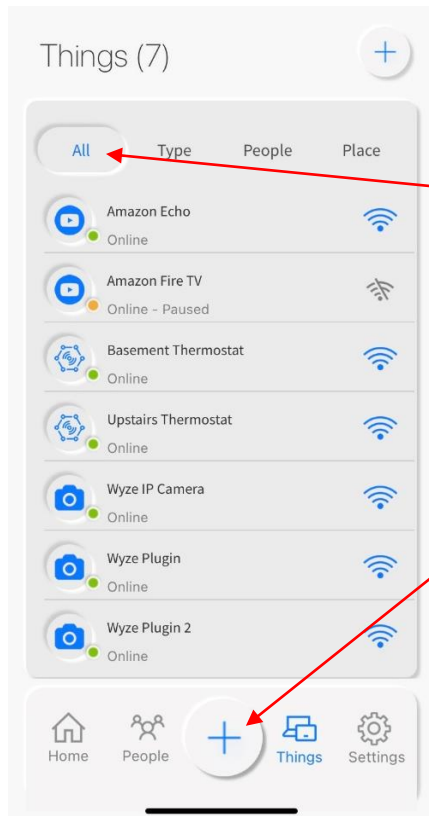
Things (7)

All Type People Place

Amazon Echo
Online

Amazon Fire TV
Online - Paused

Basement Thermostat
Online

Upstairs Thermostat
Online

Wyze IP Camera
Online

Wyze Plugin
Online

Wyze Plugin 2
Online

Home People Things Settings